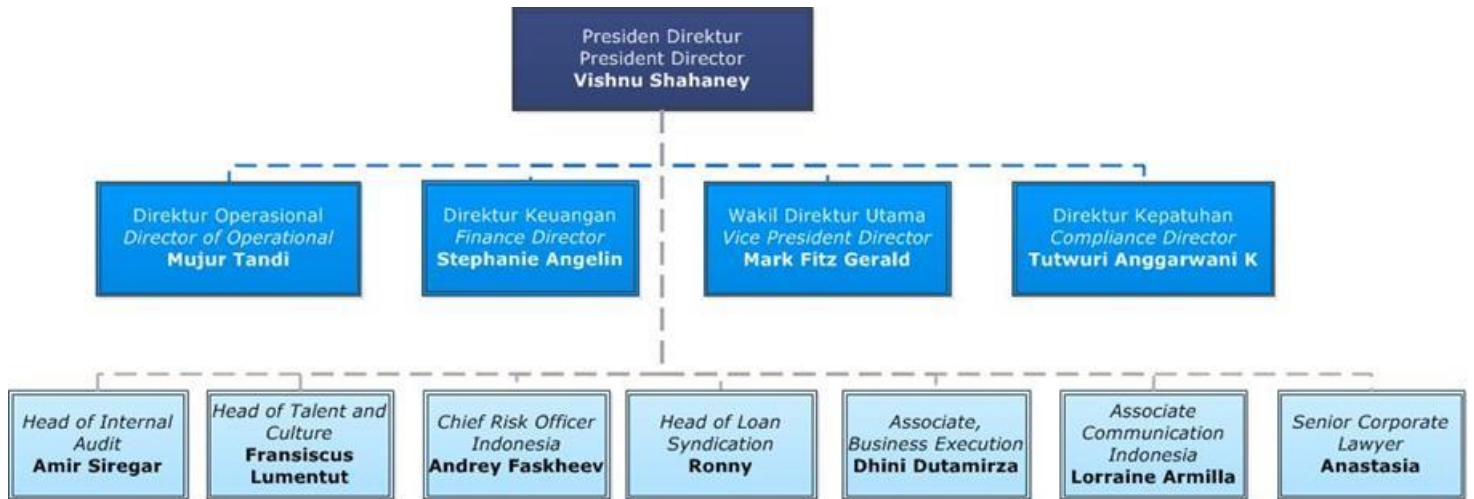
Presiden Direktur
President Director
**Vishnu Shahaney**

Direktur Operasional
*Director of Operational*
**Mujur Tandi**

Direktur Keuangan
*Finance Director*
**Stephanie Angelin**

Wakil Direktur Utama
*Vice President Director*
**Mark Fitz Gerald**

Direktur Kepatuhan
*Compliance Director*
**Tutwuri Anggarwani K**

*Head of Internal Audit*
**Amir Siregar**

*Head of Talent and Culture*
**Fransiscus Lumentut**

*Chief Risk Officer Indonesia*
**Andrey Faskheev**

*Head of Loan Syndication*
**Ronny**

*Associate, Business Execution*
**Dhini Dutamirza**

*Associate Communication Indonesia*
**Lorraine Armilla**

*Senior Corporate Lawyer*
**Anastasia**